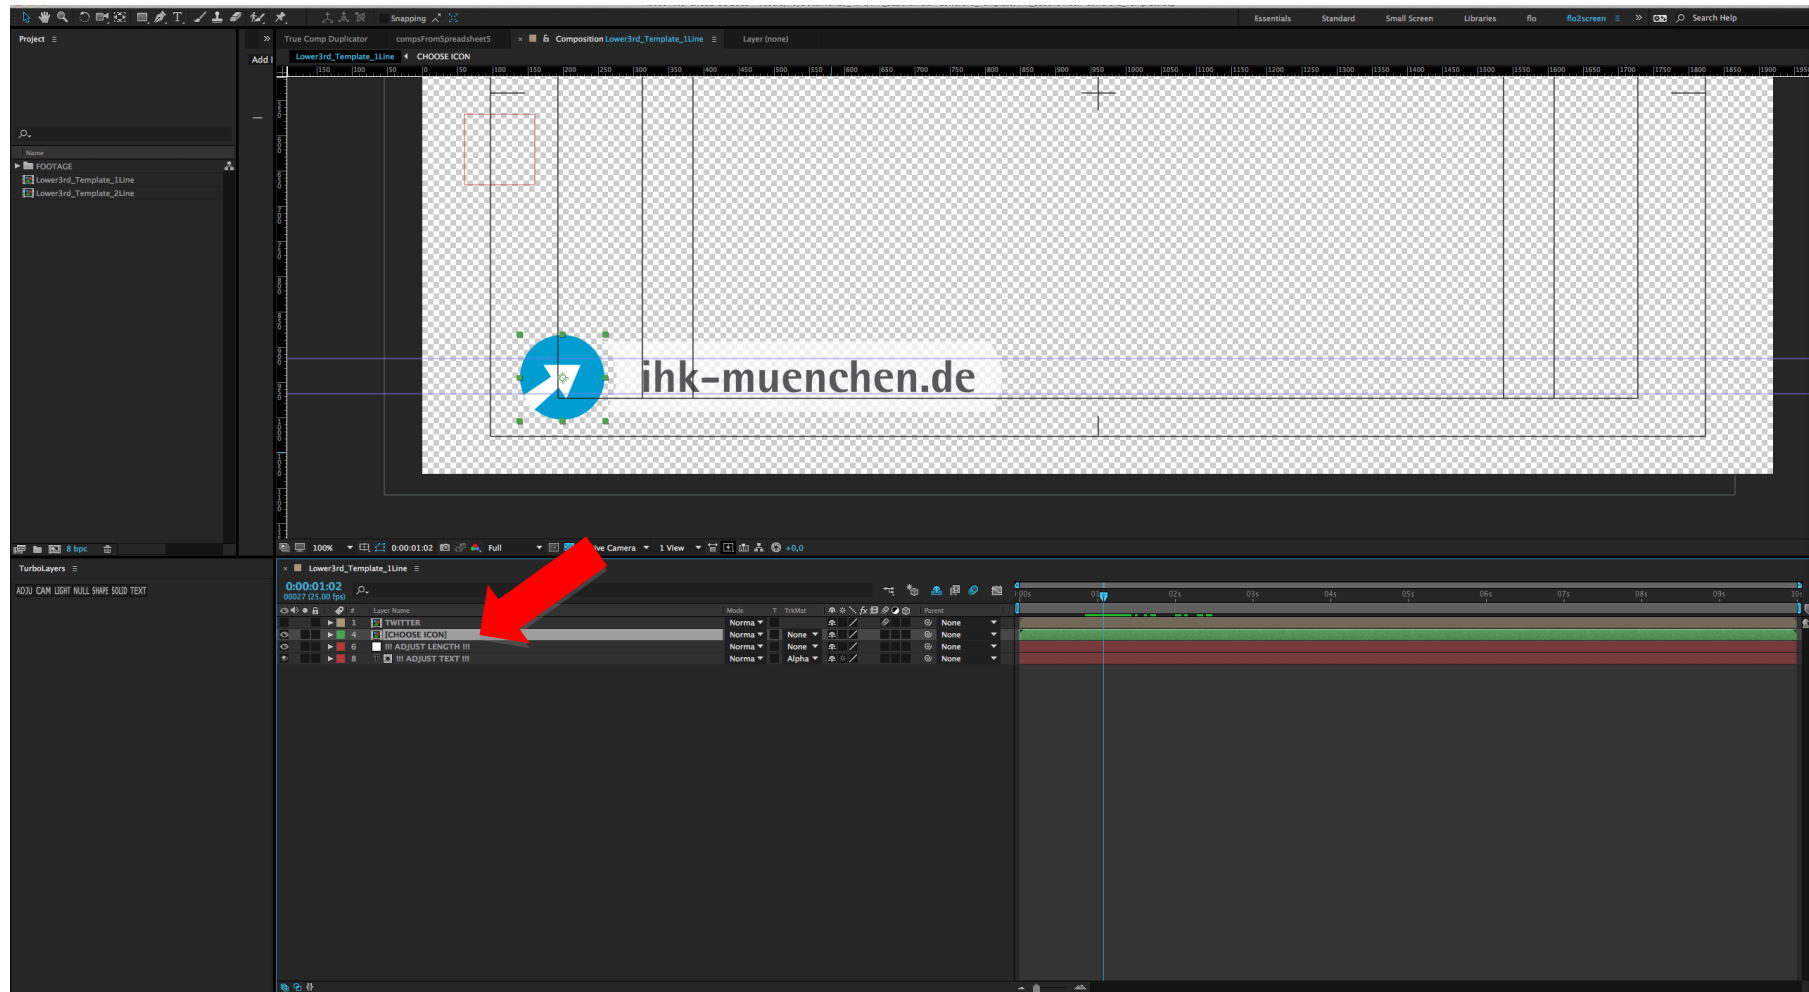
Snapping

Essentials Standard Small Screen Libraries flo flo2screen Search Help

Project

True Comp Duplicator compsFromSpreadsheet5 Composition Lower3rd_Template_1Line Layer (none)

Add

Lower3rd_Template_1Line CHOOSE ICON

Name
FOOTAGE
Lower3rd_Template_1Line
Lower3rd_Template_2Line

ihk-muenchen.de

8 bpc

100% 0:00:01:02 Full ve Camera 1 View +0,0

TurboLayers

ADJU CAM LIGHT NULL SHAPE SOLID TEXT

Lower3rd_Template_1Line

0:00:01:02
00027 (25.00 fps)

| # | Layer Name | Mode | T | TrkMat | Parent |
|---|---|---|---|---|---|
| 1 | TWITTER | Norma | | | None |
| 4 | [CHOOSE ICON] | Norma | | None | None |
| 6 | !!! ADJUST LENGTH !!! | Norma | | None | None |
| 8 | !!! ADJUST TEXT !!! | Norma | | Alpha | None |

00s 01s 02s 03s 04s 05s 06s 07s 08s 09s 10s